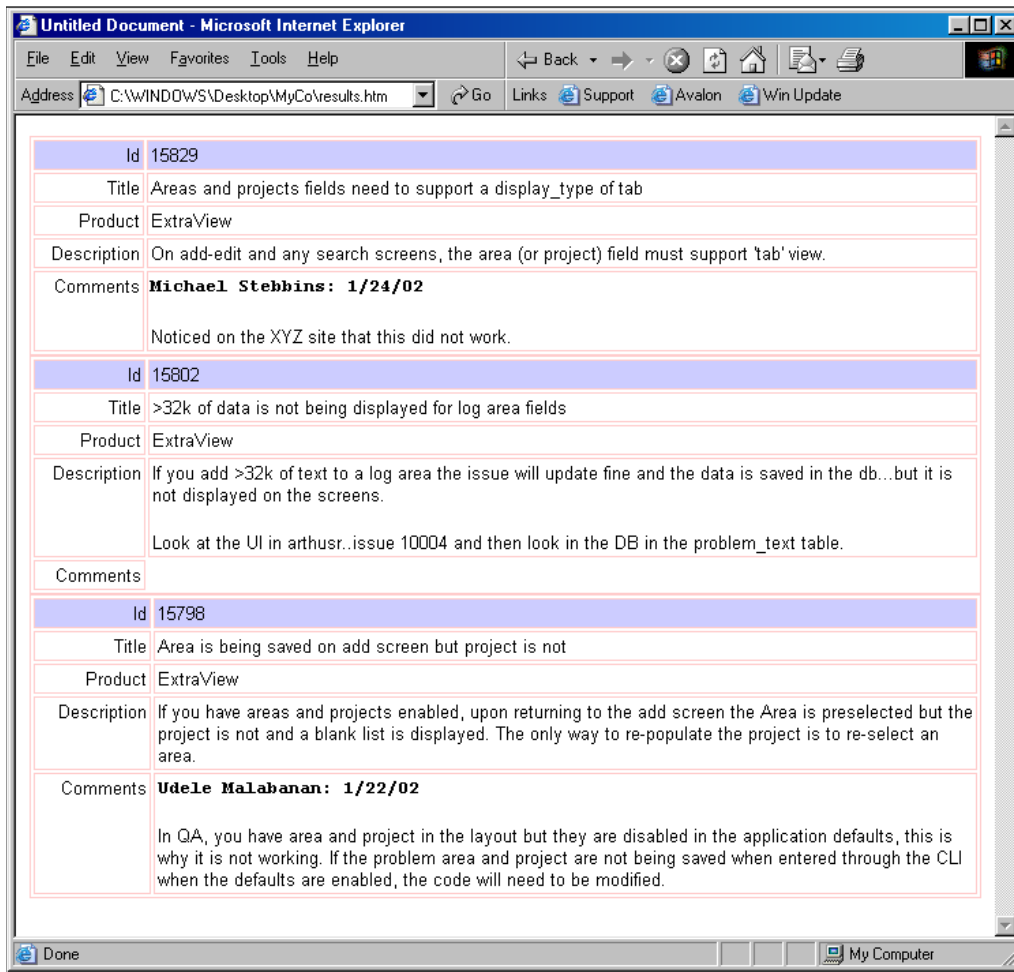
Untitled Document - Microsoft Internet Explorer

File Edit View Favorites Tools Help

Back

Address C:\WINDOWS\Desktop\MyCo\results.htm Go Links Support Avalon Win Update

| | |
|---|---|
| Id | 15829 |
| Title | Areas and projects fields need to support a display_type of tab |
| Product | ExtraView |
| Description | On add-edit and any search screens, the area (or project) field must support 'tab' view. |
| Comments | **Michael Stebbins: 1/24/02** Noticed on the XYZ site that this did not work. |

| | |
|---|---|
| Id | 15802 |
| Title | >32k of data is not being displayed for log area fields |
| Product | ExtraView |
| Description | If you add >32k of text to a log area the issue will update fine and the data is saved in the db...but it is not displayed on the screens. Look at the UI in arthusr..issue 10004 and then look in the DB in the problem_text table. |
| Comments | |

| | |
|---|---|
| Id | 15798 |
| Title | Area is being saved on add screen but project is not |
| Product | ExtraView |
| Description | If you have areas and projects enabled, upon returning to the add screen the Area is preselected but the project is not and a blank list is displayed. The only way to re-populate the project is to re-select an area. |
| Comments | **Udele Malabanan: 1/22/02** In QA, you have area and project in the layout but they are disabled in the application defaults, this is why it is not working. If the problem area and project are not being saved when entered through the CLI when the defaults are enabled, the code will need to be modified. |

Done My Computer